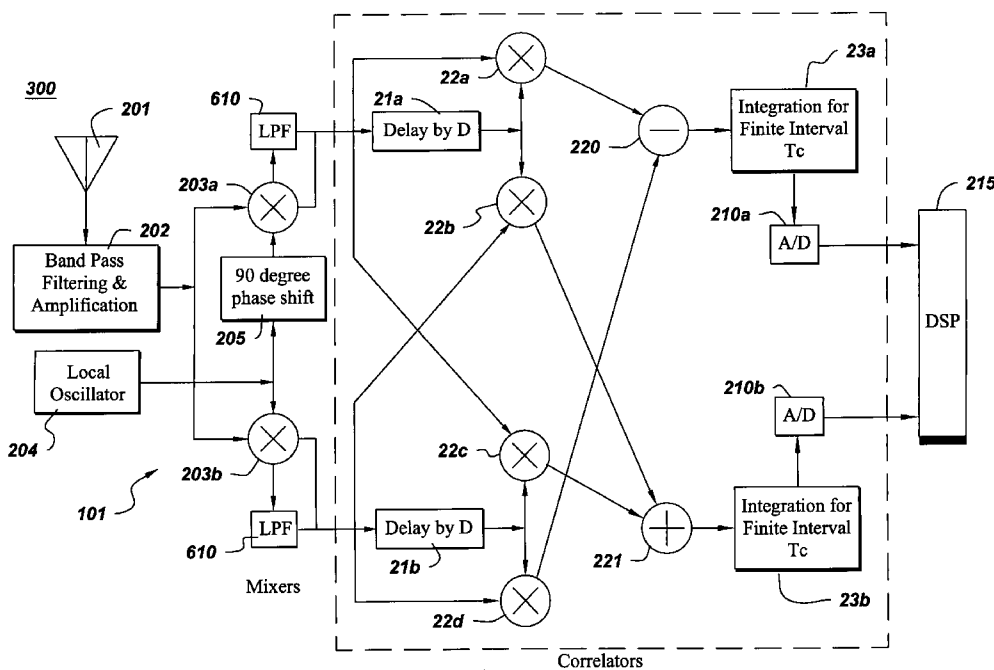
300

201

202

Band Pass Filtering & Amplification

610

LPF

203a

90 degree phase shift

205

Local Oscillator

204

203b

101

LPF

610

Mixers

21a

Delay by D

22a

22b

220

23a

Integration for Finite Interval Tc

210a

A/D

215

DSP

210b

A/D

22c

22d

21b

Delay by D

221

Integration for Finite Interval Tc

23b

Correlators